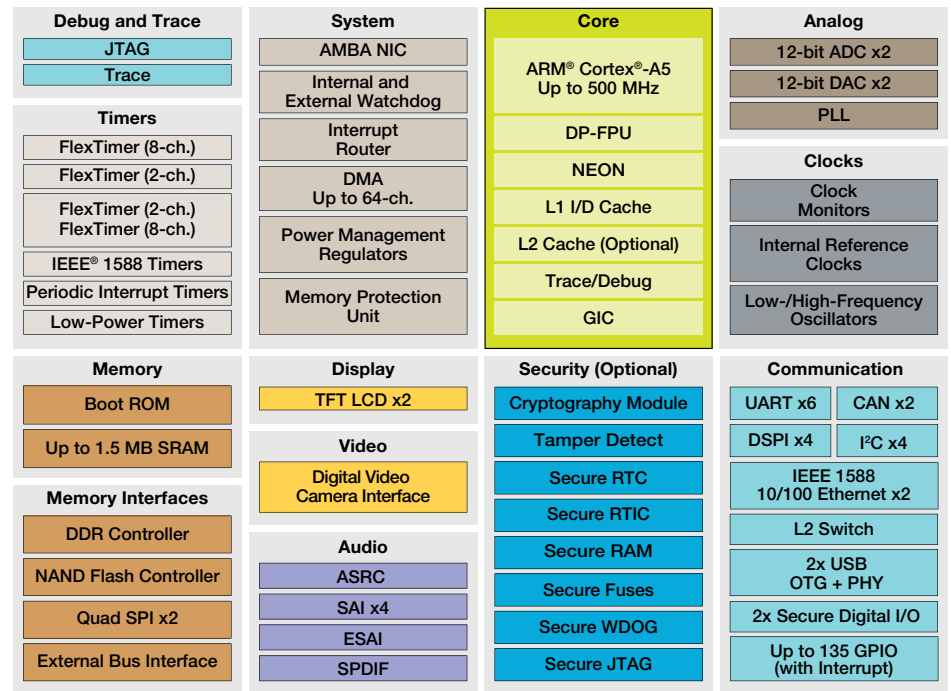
Debug and Trace
JTAG
Trace

Timers
FlexTimer (8-ch.)
FlexTimer (2-ch.)
FlexTimer (2-ch.)
FlexTimer (8-ch.)
IEEE® 1588 Timers
Periodic Interrupt Timers
Low-Power Timers

System
AMBA NIC
Internal and External Watchdog
Interrupt Router
DMA Up to 64-ch.
Power Management Regulators
Memory Protection Unit

Core
ARM® Cortex®-A5 Up to 500 MHz
DP-FPU
NEON
L1 I/D Cache
L2 Cache (Optional)
Trace/Debug
GIC

Analog
12-bit ADC x2
12-bit DAC x2
PLL

Clocks
Clock Monitors
Internal Reference Clocks
Low-/High-Frequency Oscillators

Memory
Boot ROM
Up to 1.5 MB SRAM

Memory Interfaces
DDR Controller
NAND Flash Controller
Quad SPI x2
External Bus Interface

Display
TFT LCD x2

Video
Digital Video Camera Interface

Audio
ASRC
SAI x4
ESAI
SPDIF

Security (Optional)
Cryptography Module
Tamper Detect
Secure RTC
Secure RTIC
Secure RAM
Secure Fuses
Secure WDOG
Secure JTAG

Communication
UART x6
CAN x2
DSPI x4
I$^2$C x4
IEEE 1588 10/100 Ethernet x2
L2 Switch
2x USB OTG + PHY
2x Secure Digital I/O
Up to 135 GPIO (with Interrupt)